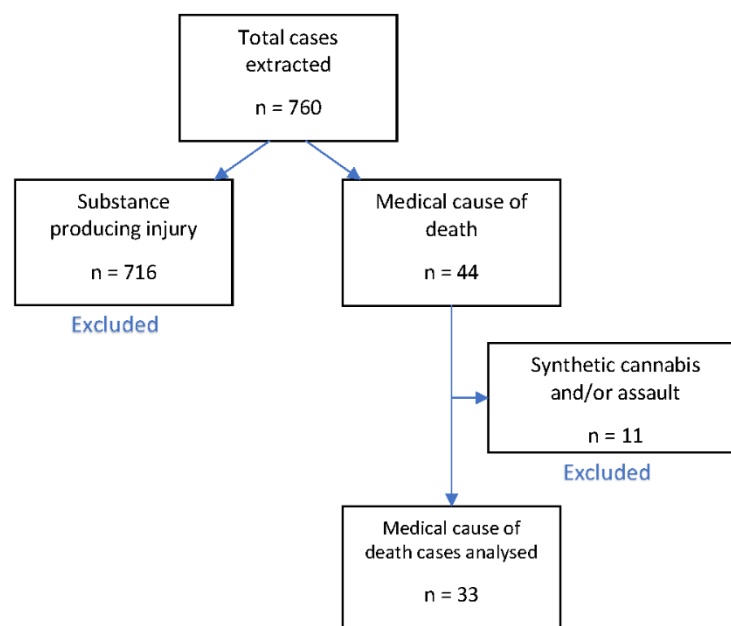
Total cases extracted

n = 760

Substance producing injury

n = 716

Excluded

Medical cause of death

n = 44

Synthetic cannabis and/or assault

n = 11

Excluded

Medical cause of death cases analysed

n = 33